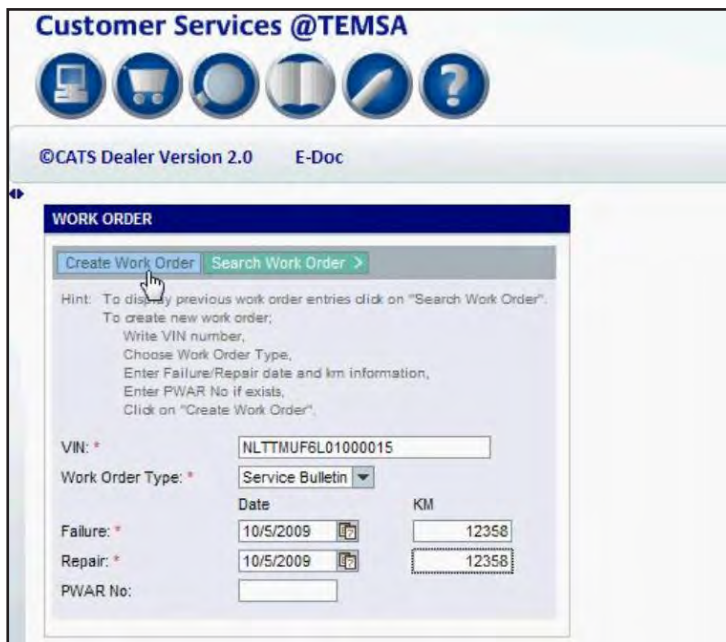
Customer Services @TEMSA

©CATS Dealer Version 2.0 E-Doc

WORK ORDER

Create Work Order Search Work Order >

Hint: To display previous work order entries click on "Search Work Order". To create new work order; Write VIN number, Choose Work Order Type, Enter Failure/Repair date and km information, Enter PWAR No if exists, Click on "Create Work Order".

VIN: * NLTTMUF6L01000015

Work Order Type: * Service Bulletin

| | Date | KM |
|---|---|---|
| Failure: * | 10/5/2009 | 12358 |
| Repair: * | 10/5/2009 | 12358 |
| PWAR No: | | |